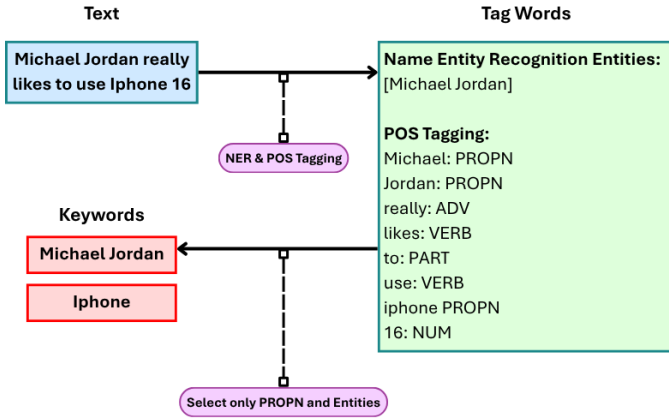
Text

Tag Words

Michael Jordan really likes to use Iphone 16

Name Entity Recognition Entities:
[Michael Jordan]

POS Tagging:
Michael: PROPN
Jordan: PROPN
really: ADV
likes: VERB
to: PART
use: VERB
iphone PROPN
16: NUM

NER & POS Tagging

Keywords

Michael Jordan

Iphone

Select only PROPN and Entities